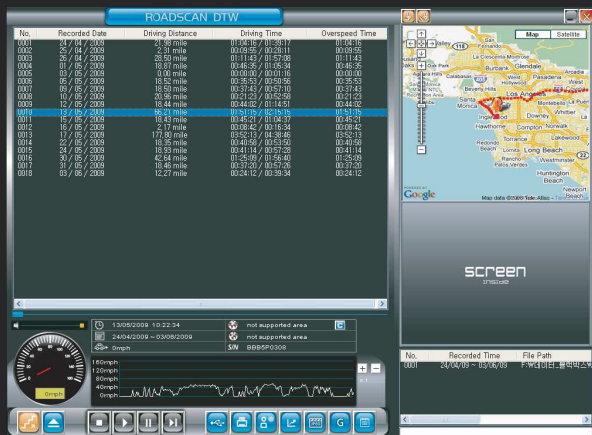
ROADSCAN DTW

| No. | Recorded Date | Driving Distance | Driving Time | Overspeed Time |
|---|---|---|---|---|
| 0001 | 24 / 04 / 2009 | 21.98 miles | 01:04:16 / 01:33:17 | 01:04:16 |
| 0002 | 25 / 04 / 2009 | 2.31 mile | 00:09:55 / 00:28:11 | 00:09:55 |
| 0003 | 26 / 04 / 2009 | 28.50 mile | 01:11:43 / 01:57:08 | 01:11:43 |
| 0004 | 01 / 05 / 2009 | 18.67 mile | 00:46:35 / 01:05:34 | 00:46:35 |
| 0005 | 03 / 05 / 2009 | 0.00 mile | 00:00:00 / 00:01:16 | 00:00:00 |
| 0006 | 05 / 05 / 2009 | 18.52 mile | 00:35:53 / 00:50:56 | 00:35:53 |
| 0007 | 09 / 05 / 2009 | 18.50 mile | 00:37:43 / 00:57:10 | 00:37:43 |
| 0008 | 10 / 05 / 2009 | 20.96 mile | 00:21:23 / 00:52:58 | 00:21:23 |
| 0009 | 12 / 05 / 2009 | 18.44 mile | 00:44:02 / 01:14:51 | 00:44:02 |
| 0010 | 13 / 05 / 2009 | 66.21 mile | 01:51:15 / 02:15:25 | 01:51:15 |
| 0011 | 15 / 05 / 2009 | 18.43 mile | 00:45:21 / 01:04:37 | 00:45:21 |
| 0012 | 16 / 05 / 2009 | 2.17 mile | 00:08:42 / 00:16:34 | 00:08:42 |
| 0013 | 17 / 05 / 2009 | 17.80 mile | 00:52:13 / 04:38:46 | 00:52:13 |
| 0014 | 22 / 05 / 2009 | 18.35 mile | 00:40:58 / 00:53:50 | 00:40:58 |
| 0015 | 24 / 05 / 2009 | 18.93 mile | 00:41:14 / 00:57:24 | 00:41:14 |
| 0016 | 30 / 05 / 2009 | 42.64 mile | 01:25:09 / 01:56:40 | 01:25:09 |
| 0017 | 31 / 05 / 2009 | 18.46 mile | 00:37:20 / 00:57:26 | 00:37:20 |
| 0018 | 03 / 06 / 2009 | 12.27 mile | 00:24:12 / 00:39:34 | 00:24:12 |

13/05/2009 10:22:34
not supported area
24/04/2009 ~ 03/06/2009
not supported area
0mph
S/N BBB5P0308

160mph
120mph
80mph
40mph
0mph

0mph

Map Satellite
Glendale
Burbank
Pasadena
Los Angeles
Santa Monica
Inglewood
Hawthorne
Compton
Norwalk
Whittier
Torrance
Long Beach
Huntington Beach
Newport Beach
Downey
Rancho Palos Verdes
Beverly Hills
Google
Map data ©2009 Tele Atlas

screen
inside

| No. | Recorded Time | File Path |
|---|---|---|
| 0001 | 24/04/09 ~ 03/06/09 | F:\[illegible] |